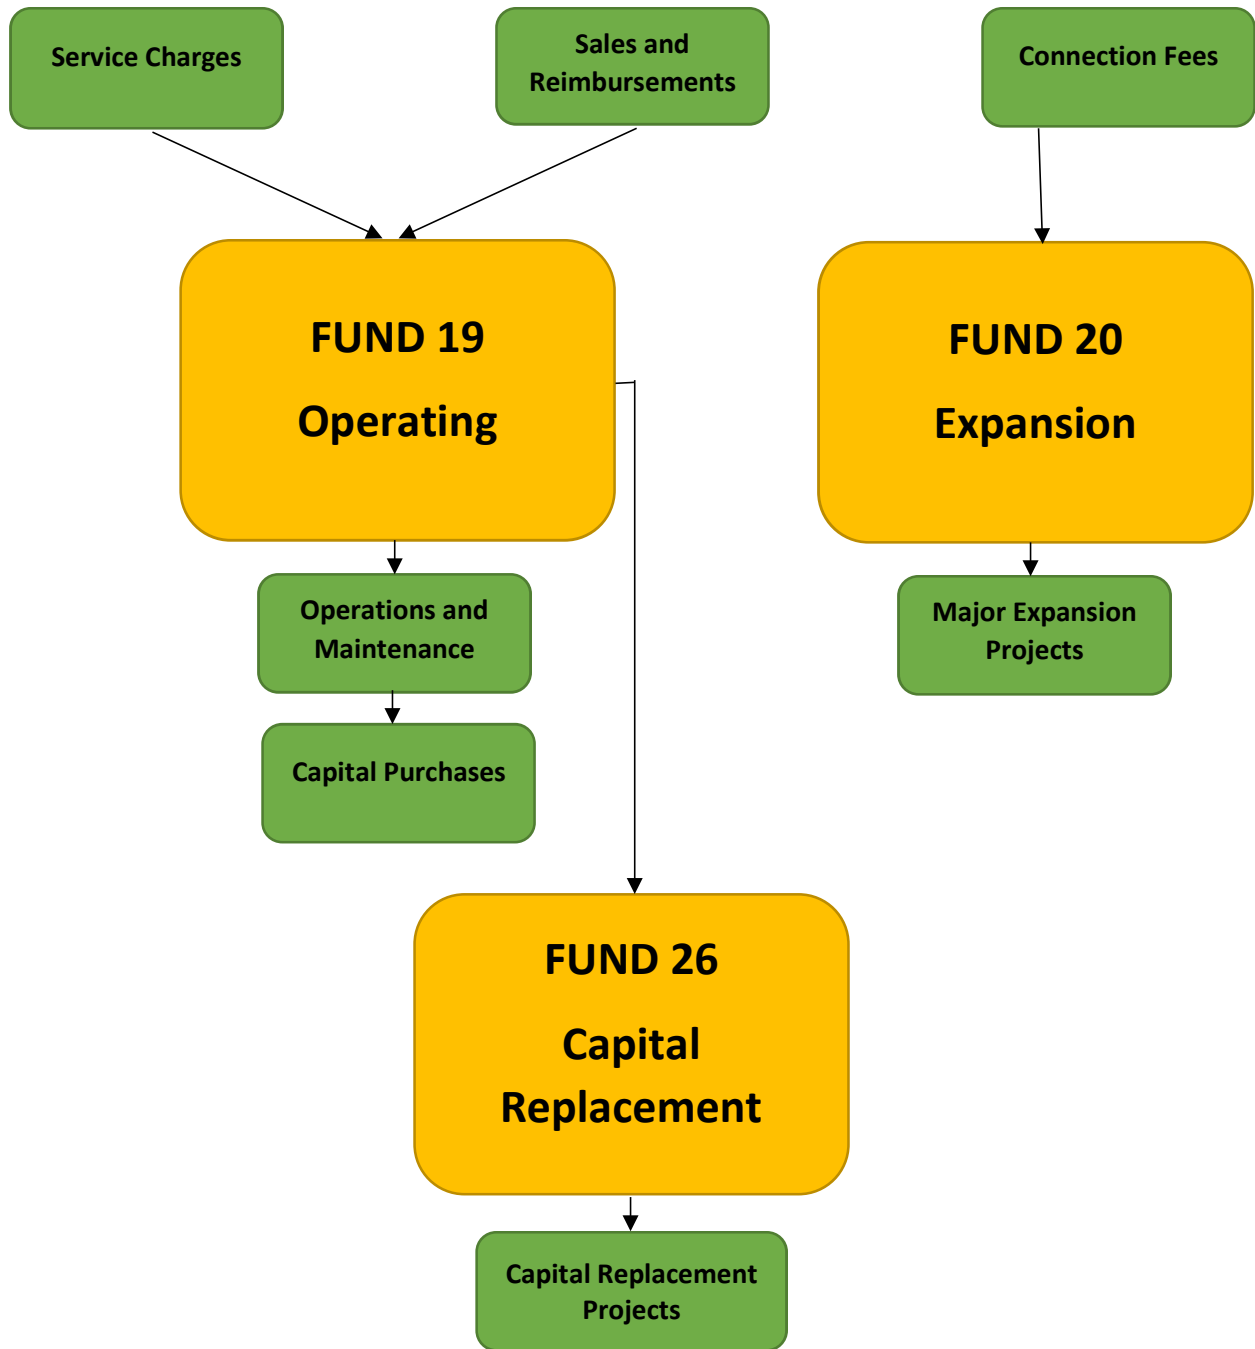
Service Charges

Sales and Reimbursements

Connection Fees

FUND 19
Operating

FUND 20
Expansion

Operations and Maintenance

Capital Purchases

Major Expansion Projects

FUND 26
Capital Replacement

Capital Replacement Projects